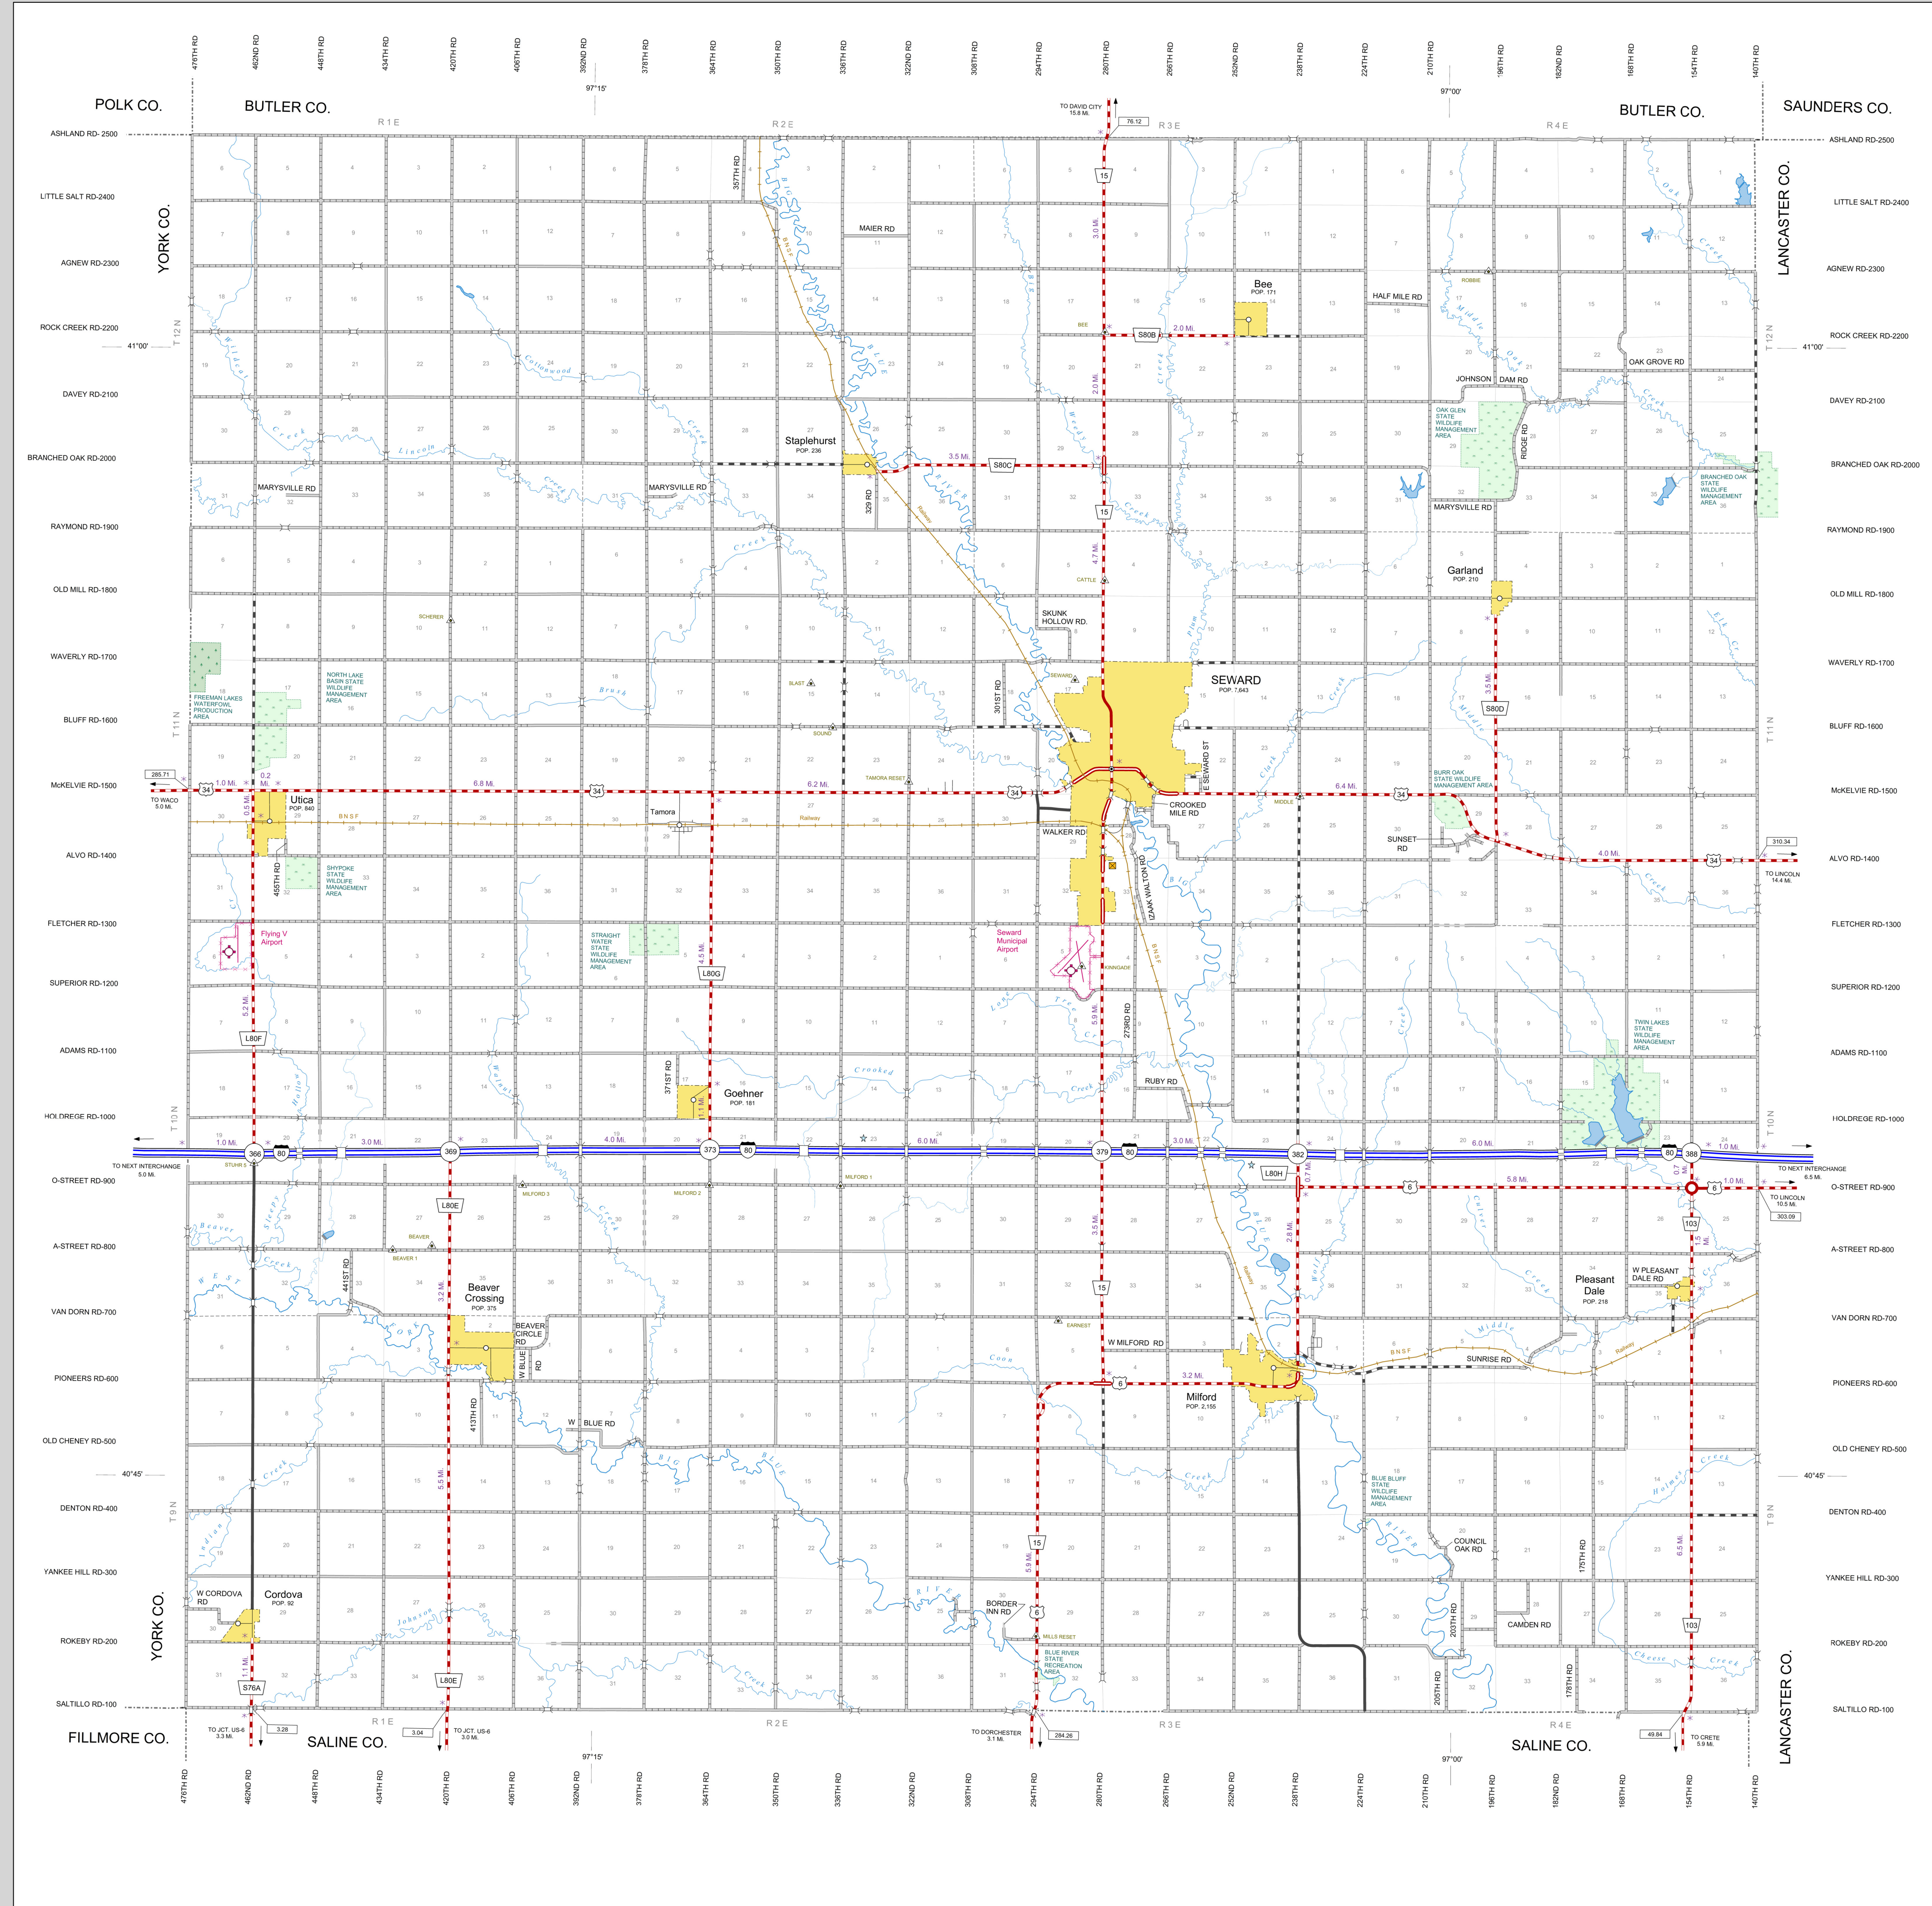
476TH RD 462ND RD 448TH RD 434TH RD 420TH RD 406TH RD 392ND RD 378TH RD 364TH RD 350TH RD 336TH RD 322ND RD 308TH RD 294TH RD 280TH RD 266TH RD 252ND RD 238TH RD 224TH RD 210TH RD 196TH RD 182ND RD 168TH RD 154TH RD 140TH RD

97°15'
97°00'

POLK CO.
BUTLER CO.
BUTLER CO.
SAUNDERS CO.

TO DAVID CITY 15.8 MI.
76.12

R1E
R2E
R3E
R4E

ASHLAND RD- 2500
LITTLE SALT RD-2400
AGNEW RD-2300
ROCK CREEK RD-2200
DAVEY RD-2100
BRANCHED OAK RD-2000
RAYMOND RD-1900
OLD MILL RD-1800
WAVERLY RD-1700
BLUFF RD-1600
McKELVIE RD-1500
ALVO RD-1400
FLETCHER RD-1300
SUPERIOR RD-1200
ADAMS RD-1100
HOLDREGE RD-1000
O-STREET RD-900
A-STREET RD-800
VAN DORN RD-700
PIONEERS RD-600
OLD CHENEY RD-500
DENTON RD-400
YANKEE HILL RD-300
ROKEBY RD-200
SALTILLO RD-100

ASHLAND RD-2500
LITTLE SALT RD-2400
AGNEW RD-2300
ROCK CREEK RD-2200
DAVEY RD-2100
BRANCHED OAK RD-2000
RAYMOND RD-1900
OLD MILL RD-1800
WAVERLY RD-1700
BLUFF RD-1600
McKELVIE RD-1500
ALVO RD-1400
FLETCHER RD-1300
SUPERIOR RD-1200
ADAMS RD-1100
HOLDREGE RD-1000
O-STREET RD-900
A-STREET RD-800
VAN DORN RD-700
PIONEERS RD-600
OLD CHENEY RD-500
DENTON RD-400
YANKEE HILL RD-300
ROKEBY RD-200
SALTILLO RD-100

YORK CO.
YORK CO.
LANCASTER CO.
LANCASTER CO.

T12N T11N T10N T9N
41°00'
40°45'

357TH RD
MAIER RD
Bee POP. 171
BEE
S80B
2.0 MI.
3.0 MI.
HALF MILE RD
ROBBIE
OAK GROVE RD
JOHNSON DAM RD
OAK GLEN STATE WILDLIFE MANAGEMENT AREA
RIDGE RD
Staplehurst POP. 236
3.5 MI.
S80C
2.0 MI.
MARYSVILLE RD
MARYSVILLE RD
MARYSVILLE RD
329 RD
BRANCHED OAK STATE WILDLIFE MANAGEMENT AREA
Garland POP. 210
CATTLE
4.7 MI.
SCHERER
SKUNK HOLLOW RD.
SEWARD POP. 7,643
SEWARD
BLAST
SOUND
301ST RD
S80D
3.5 MI.
NORTH LAKE BASIN STATE WILDLIFE MANAGEMENT AREA
FREEMAN LAKES WATERFOWL PRODUCTION AREA
TAMORA RESET
E SEWARD ST
BURR OAK STATE WILDLIFE MANAGEMENT AREA
285.71
TO WACO 5.0 MI.
1.0 MI.
0.2 MI.
0.5 MI.
Utica POP. 840
6.8 MI.
Tamora
6.2 MI.
Railway
BNSF
CROOKED MILE RD
WALKER RD
MIDDLE
6.4 MI.
SUNSET RD
4.0 MI.
310.34
TO LINCOLN 14.4 MI.
455TH RD
SHYPOKE STATE WILDLIFE MANAGEMENT AREA
IZAAK WALTON RD
Flying V Airport
STRAIGHT WATER STATE WILDLIFE MANAGEMENT AREA
4.5 MI.
L80G
Seward Municipal Airport
KINGSADE
BNSF
5.2 MI.
L80F
273RD RD
5.9 MI.
TWIN LAKES STATE WILDLIFE MANAGEMENT AREA
RUBY RD
371ST RD
Goehner POP. 181
1.1 MI.
1.0 MI.
366
80
3.0 MI.
369
4.0 MI.
373
6.0 MI.
379
3.0 MI.
382
6.0 MI.
1.0 MI.
388
TO NEXT INTERCHANGE 5.0 MI.
TO NEXT INTERCHANGE 6.5 MI.
STUHR 5
L80H
0.7 MI.
5.8 MI.
1.0 MI.
0.7 MI.
TO LINCOLN 10.5 MI.
303.09
L80E
MILFORD 3
MILFORD 2
MILFORD 1
3.5 MI.
2.8 MI.
103
1.5 MI.
BEAVER
BEAVER 1
441ST RD
3.2 MI.
Beaver Crossing POP. 375
BEAVER CIRCLE RD
W BLUE RD
Pleasant Dale POP. 218
W PLEASANT DALE RD
EARNEST
W MILFORD RD
SUNRISE RD
Railway
BNSF
3.2 MI.
6
Milford POP. 2,155
413TH RD
W BLUE RD
5.5 MI.
BLUE BLUFF STATE WILDLIFE MANAGEMENT AREA
COUNCIL OAK RD
175TH RD
6.5 MI.
5.9 MI.
W CORDOVA RD
Cordova POP. 92
BORDER INN RD
203TH RD
CAMDEN RD
MILLS RESET
BLUE RIVER STATE RECREATION AREA
1.1 MI.
S76A
L80E
205TH RD
178TH RD
TO JCT. US-6 3.3 MI.
3.28
3.04
TO JCT. US-6 3.0 MI.
TO DORCHESTER 3.1 MI.
284.26
49.84
TO CRETE 5.9 MI.
FILLMORE CO.
SALINE CO.
SALINE CO.

Lincoln Creek
Big Blue River
West Fork
Oak Creek
Middle Creek
Plum Creek
Walnut Creek
Crooked Creek
Johnson Creek
Indian Creek
Beaver Creek
Cheese Creek
Holmes Creek
Cottonwood